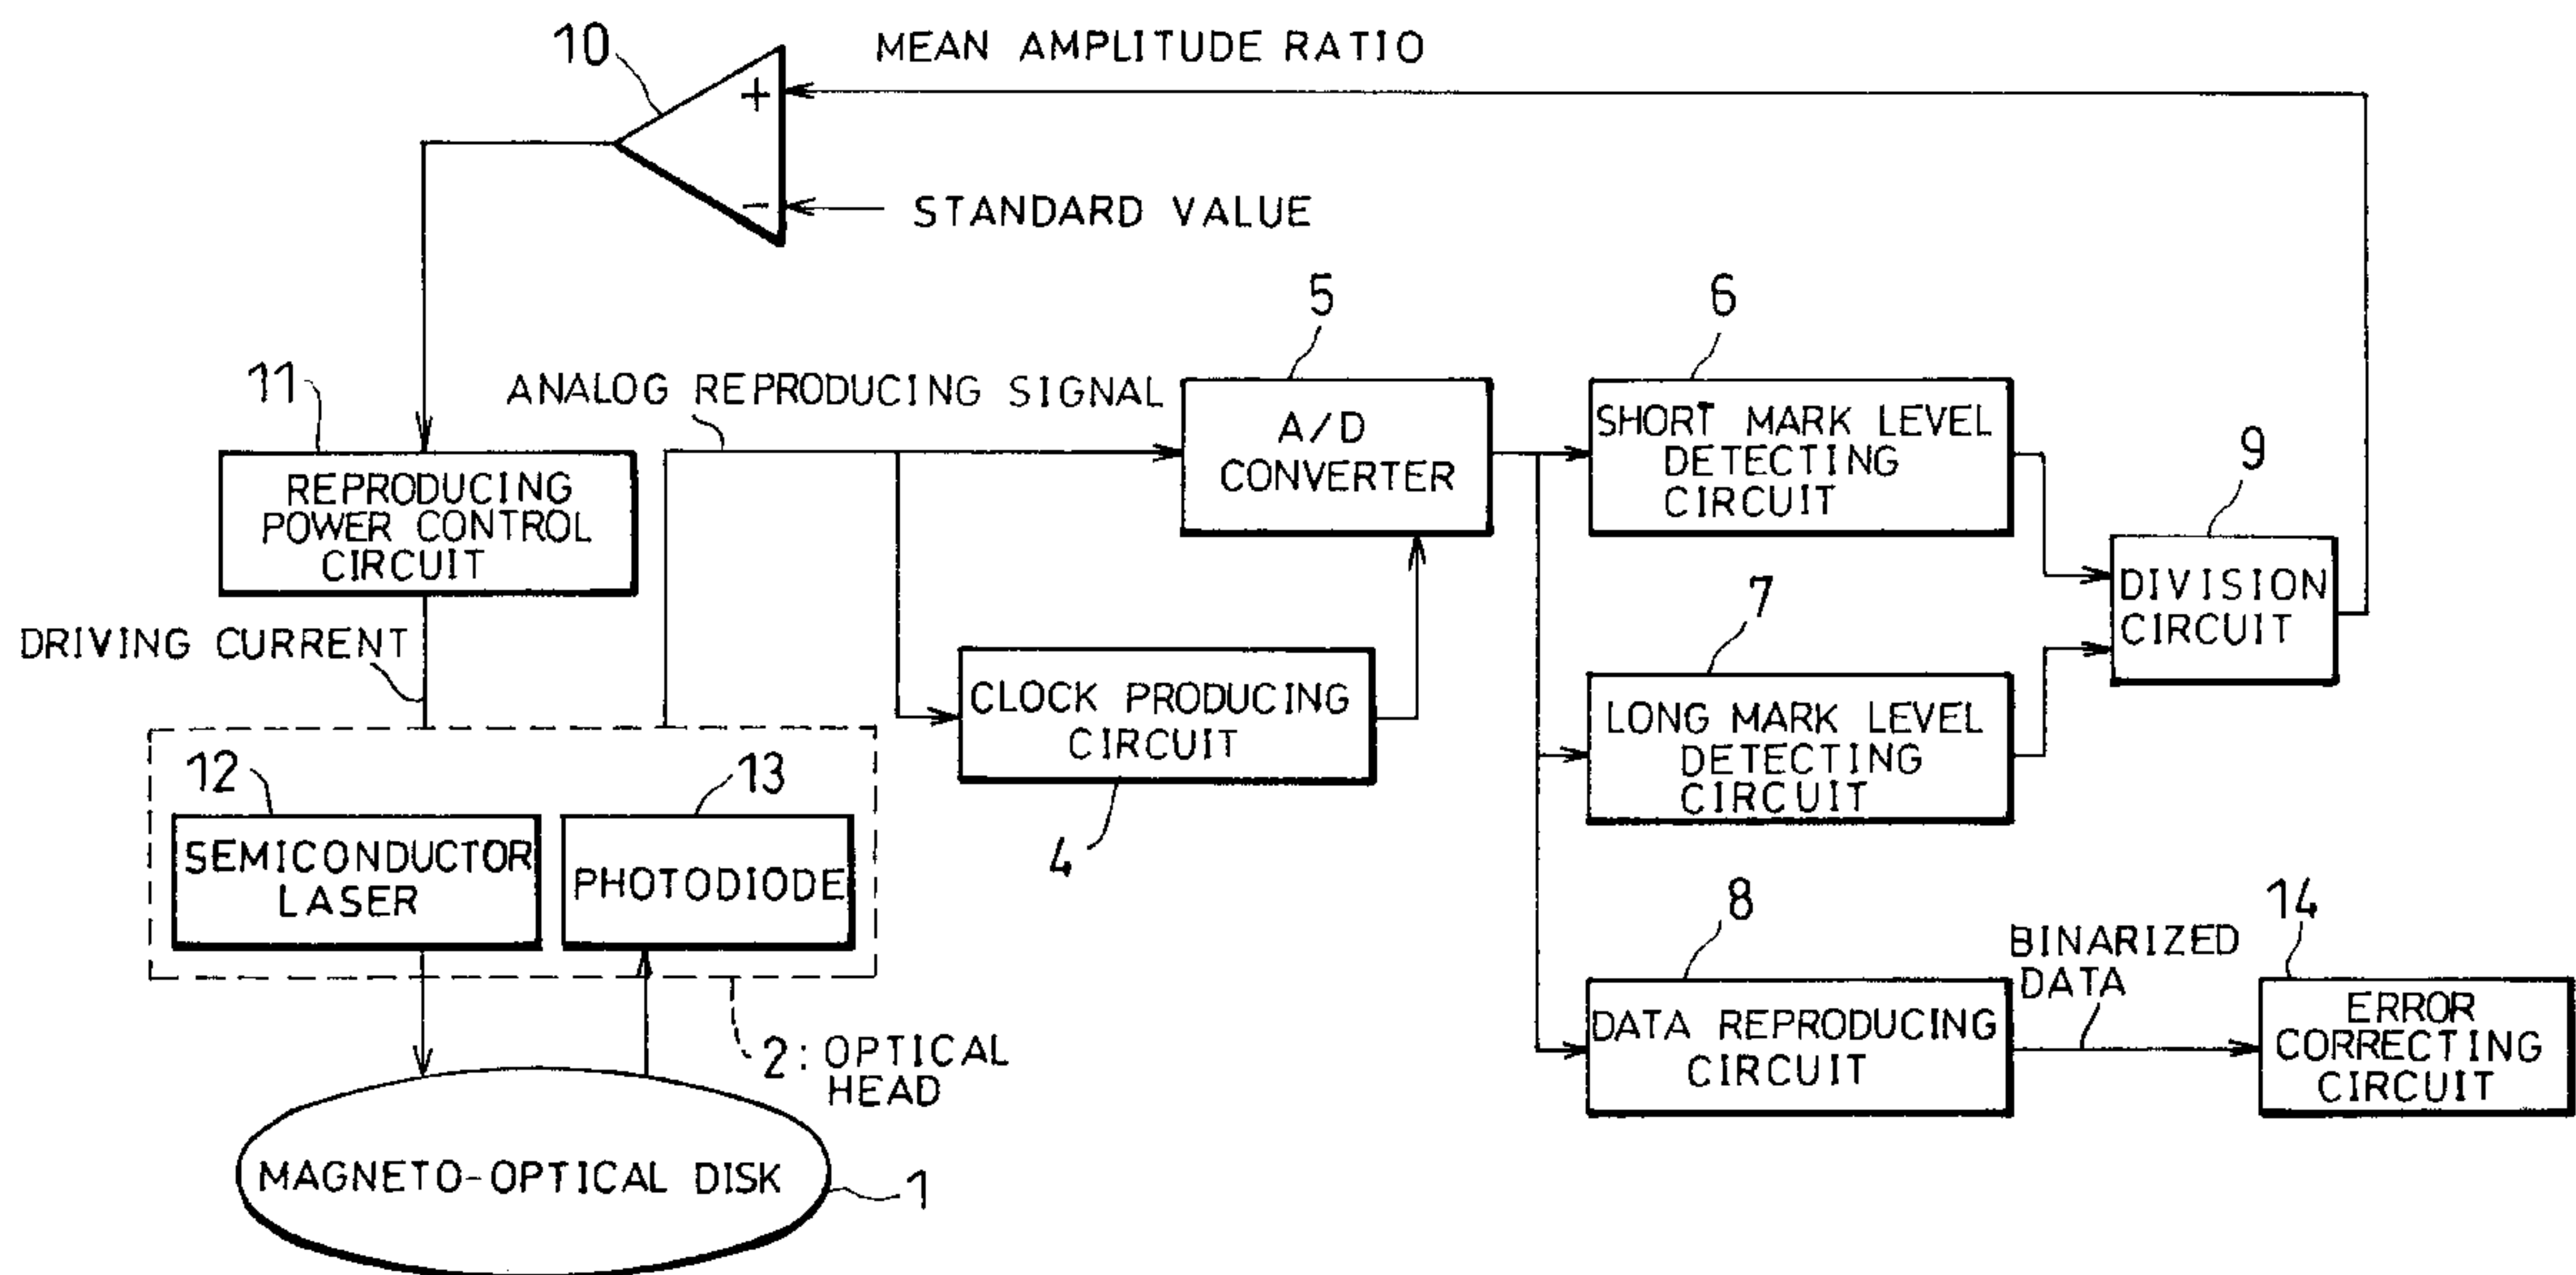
10
MEAN AMPLITUDE RATIO
+
−
STANDARD VALUE

5
6
11
ANALOG REPRODUCING SIGNAL
A/D CONVERTER
SHORT MARK LEVEL DETECTING CIRCUIT
9
REPRODUCING POWER CONTROL CIRCUIT
DIVISION CIRCUIT
7
DRIVING CURRENT
CLOCK PRODUCING CIRCUIT
LONG MARK LEVEL DETECTING CIRCUIT
12
13
SEMICONDUCTOR LASER
PHOTODIODE
4
8
BINARIZED DATA
14
DATA REPRODUCING CIRCUIT
ERROR CORRECTING CIRCUIT
2: OPTICAL HEAD
MAGNETO-OPTICAL DISK
1